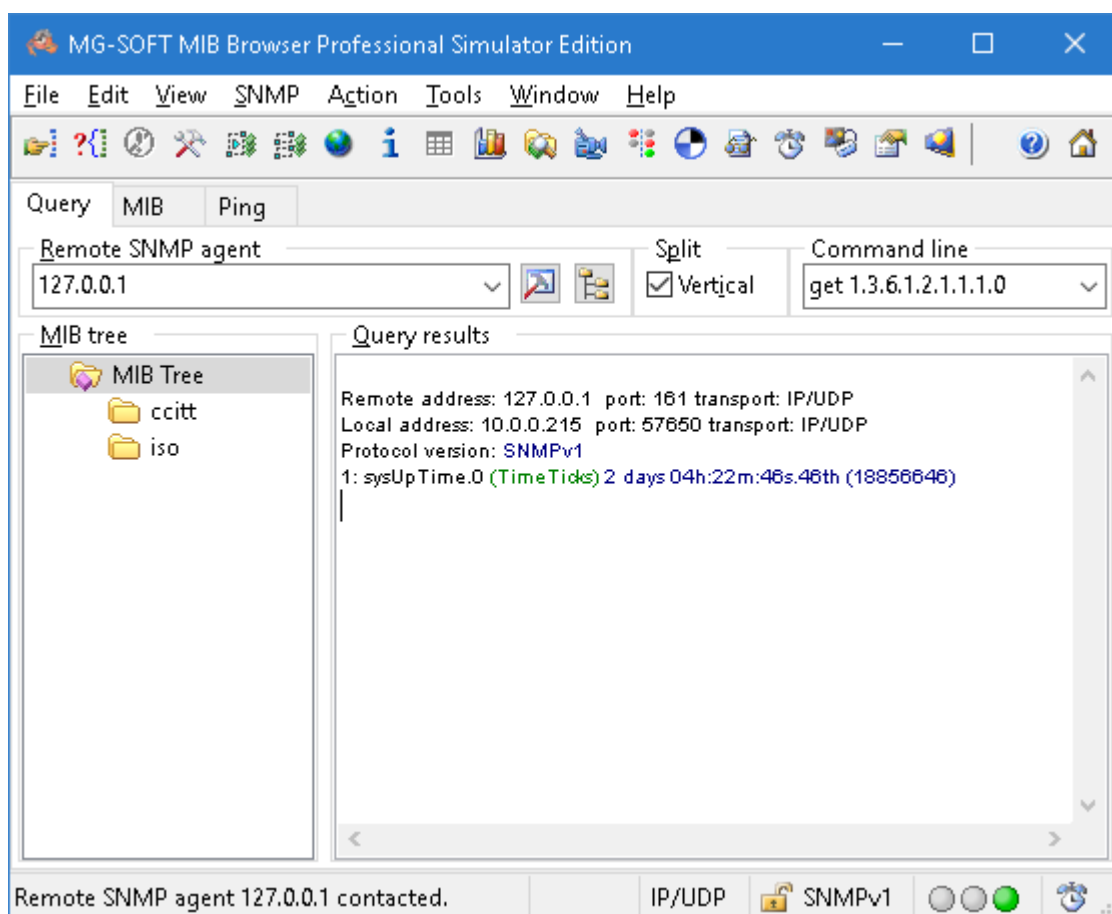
MG-SOFT MIB Browser Professional Simulator Edition

File Edit View SNMP Action Tools Window Help

Query MIB Ping

Remote SNMP agent
127.0.0.1

Split
Vertical

Command line
get 1.3.6.1.2.1.1.1.0

MIB tree
MIB Tree
ccitt
iso

Query results

Remote address: 127.0.0.1 port: 161 transport: IP/UDP
Local address: 10.0.0.215 port: 57650 transport: IP/UDP
Protocol version: SNMPv1
1: sysUpTime.0 (TimeTicks) 2 days 04h:22m:46s.46th (18856646)

Remote SNMP agent 127.0.0.1 contacted. IP/UDP SNMPv1